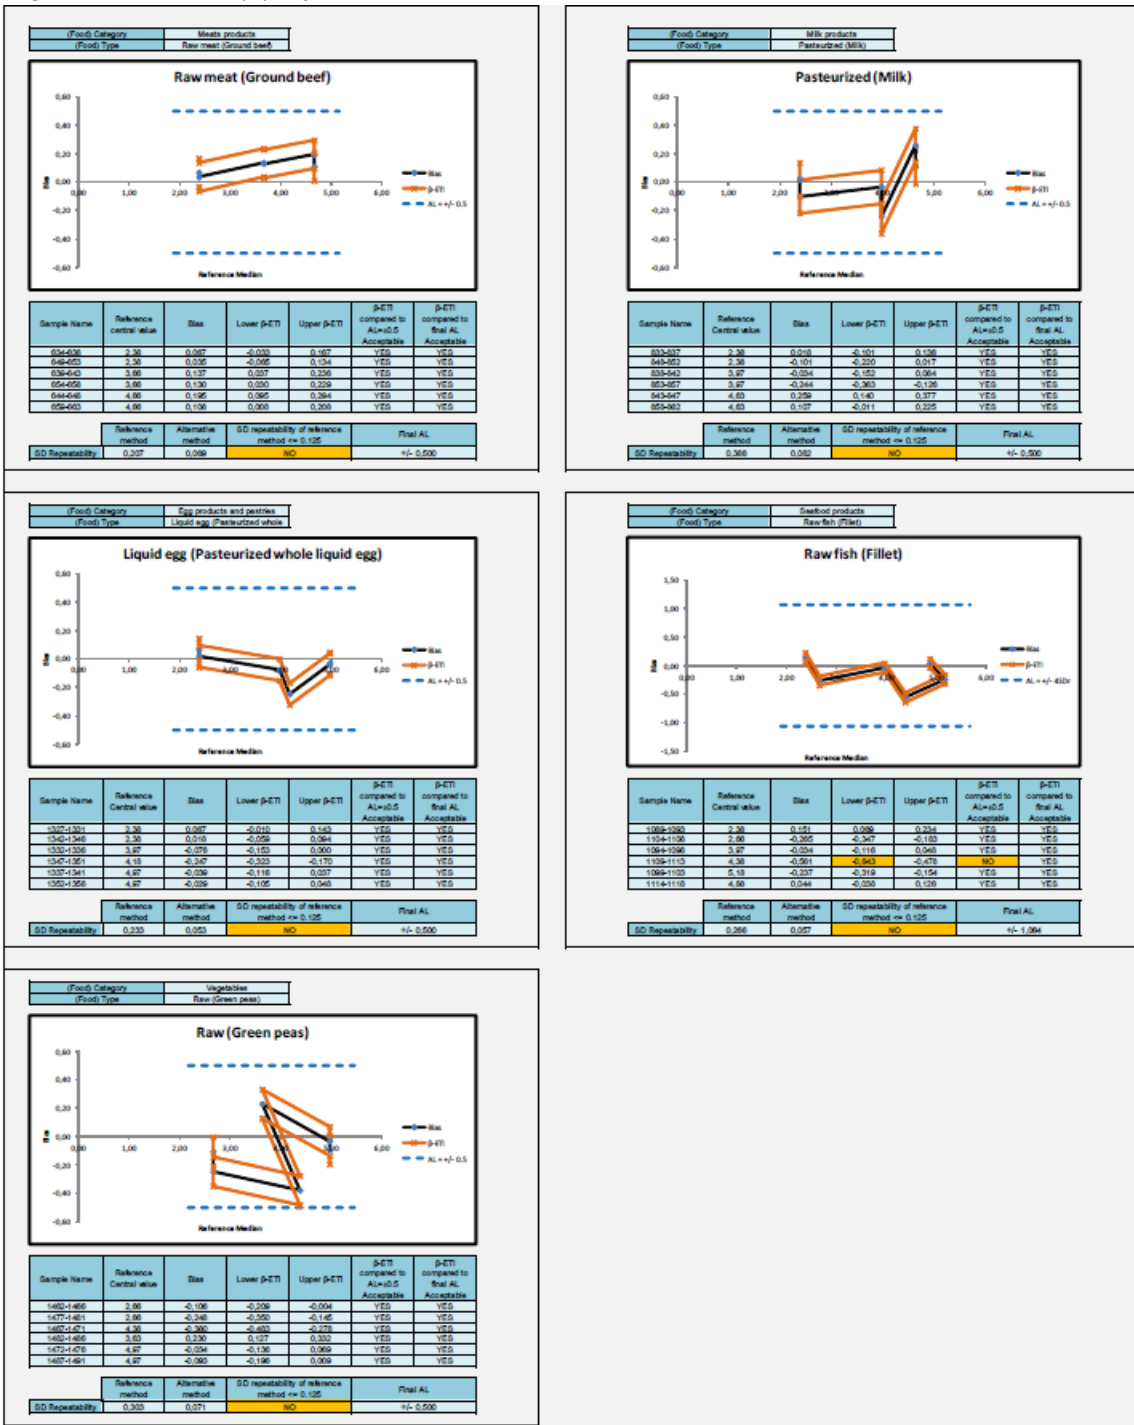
| (Food) Category | Meats products |
|---|---|
| (Food) Type | Raw meat (Ground beef) |

Raw meat (Ground beef)

0,60 0,40 0,20 0,00 -0,20 -0,40 -0,60
0,00 1,00 2,00 3,00 4,00 5,00 6,00
Bias
Bias
β-ETI
AL+-/- 0.5
Reference Median

| Sample Name | Reference central value | Bias | Lower β-ETI | Upper β-ETI | β-ETI compared to AL=±0.5 Acceptable | β-ETI compared to final AL Acceptable |
|---|---|---|---|---|---|---|
| 634-638 | 2,38 | 0,067 | -0,033 | 0,167 | YES | YES |
| 649-653 | 2,38 | 0,035 | -0,065 | 0,134 | YES | YES |
| 639-643 | 3,66 | 0,137 | 0,037 | 0,236 | YES | YES |
| 654-658 | 3,66 | 0,130 | 0,030 | 0,229 | YES | YES |
| 644-648 | 4,66 | 0,195 | 0,095 | 0,294 | YES | YES |
| 659-663 | 4,66 | 0,106 | 0,006 | 0,206 | YES | YES |

| | Reference method | Alternative method | SD repeatability of reference method <= 0.125 | Final AL |
|---|---|---|---|---|
| SD Repeatability | 0,207 | 0,069 | NO | +/- 0,500 |

| (Food) Category | Milk products |
|---|---|
| (Food) Type | Pasteurized (Milk) |

Pasteurized (Milk)

0,60 0,40 0,20 0,00 -0,20 -0,40 -0,60
0,00 1,00 2,00 3,00 4,00 5,00 6,00
Bias
Bias
β-ETI
AL+-/- 0.5
Reference Median

| Sample Name | Reference Central value | Bias | Lower β-ETI | Upper β-ETI | β-ETI compared to AL=±0.5 Acceptable | β-ETI compared to final AL Acceptable |
|---|---|---|---|---|---|---|
| 833-837 | 2,38 | 0,018 | -0,101 | 0,136 | YES | YES |
| 848-852 | 2,38 | -0,101 | -0,220 | 0,017 | YES | YES |
| 838-842 | 3,97 | -0,034 | -0,152 | 0,084 | YES | YES |
| 853-857 | 3,97 | -0,244 | -0,363 | -0,126 | YES | YES |
| 843-847 | 4,63 | 0,259 | 0,140 | 0,377 | YES | YES |
| 858-862 | 4,63 | 0,107 | -0,011 | 0,225 | YES | YES |

| | Reference method | Alternative method | SD repeatability of reference method <= 0.125 | Final AL |
|---|---|---|---|---|
| SD Repeatability | 0,368 | 0,082 | NO | +/- 0,500 |

| (Food) Category | Egg products and pastries |
|---|---|
| (Food) Type | Liquid egg (Pasteurized whole |

Liquid egg (Pasteurized whole liquid egg)

0,60 0,40 0,20 0,00 -0,20 -0,40 -0,60
0,00 1,00 2,00 3,00 4,00 5,00 6,00
Bias
Bias
β-ETI
AL+-/- 0.5
Reference Median

| Sample Name | Reference Central value | Bias | Lower β-ETI | Upper β-ETI | β-ETI compared to AL=±0.5 Acceptable | β-ETI compared to final AL Acceptable |
|---|---|---|---|---|---|---|
| 1327-1331 | 2,38 | 0,067 | -0,010 | 0,143 | YES | YES |
| 1342-1346 | 2,38 | 0,018 | -0,059 | 0,094 | YES | YES |
| 1332-1336 | 3,97 | -0,076 | -0,153 | 0,000 | YES | YES |
| 1347-1351 | 4,18 | -0,247 | -0,323 | -0,170 | YES | YES |
| 1337-1341 | 4,97 | -0,039 | -0,116 | 0,037 | YES | YES |
| 1352-1356 | 4,97 | -0,029 | -0,105 | 0,048 | YES | YES |

| | Reference method | Alternative method | SD repeatability of reference method <= 0.125 | Final AL |
|---|---|---|---|---|
| SD Repeatability | 0,233 | 0,053 | NO | +/- 0,500 |

| (Food) Category | Seafood products |
|---|---|
| (Food) Type | Raw fish (Fillet) |

Raw fish (Fillet)

1,50 1,00 0,50 0,00 -0,50 -1,00 -1,50
0,00 1,00 2,00 3,00 4,00 5,00 6,00
Bias
Bias
β-ETI
AL+-/- 4SDr
Reference Median

| Sample Name | Reference Central value | Bias | Lower β-ETI | Upper β-ETI | β-ETI compared to AL=±0.5 Acceptable | β-ETI compared to final AL Acceptable |
|---|---|---|---|---|---|---|
| 1089-1093 | 2,38 | 0,151 | 0,069 | 0,234 | YES | YES |
| 1104-1108 | 2,66 | -0,265 | -0,347 | -0,183 | YES | YES |
| 1094-1098 | 3,97 | -0,034 | -0,116 | 0,048 | YES | YES |
| 1109-1113 | 4,38 | -0,561 | -0,643 | -0,478 | NO | YES |
| 1099-1103 | 5,18 | -0,237 | -0,319 | -0,154 | YES | YES |
| 1114-1118 | 4,58 | 0,044 | -0,038 | 0,126 | YES | YES |

| | Reference method | Alternative method | SD repeatability of reference method <= 0.125 | Final AL |
|---|---|---|---|---|
| SD Repeatability | 0,266 | 0,057 | NO | +/- 1,064 |

| (Food) Category | Vegetables |
|---|---|
| (Food) Type | Raw (Green peas) |

Raw (Green peas)

0,60 0,40 0,20 0,00 -0,20 -0,40 -0,60
0,00 1,00 2,00 3,00 4,00 5,00 6,00
Bias
Bias
β-ETI
AL+-/- 0.5
Reference Median

| Sample Name | Reference Central value | Bias | Lower β-ETI | Upper β-ETI | β-ETI compared to AL=±0.5 Acceptable | β-ETI compared to final AL Acceptable |
|---|---|---|---|---|---|---|
| 1462-1466 | 2,66 | -0,106 | -0,209 | -0,004 | YES | YES |
| 1477-1481 | 2,66 | -0,248 | -0,350 | -0,145 | YES | YES |
| 1467-1471 | 4,38 | -0,380 | -0,483 | -0,278 | YES | YES |
| 1482-1486 | 3,63 | 0,230 | 0,127 | 0,332 | YES | YES |
| 1472-1476 | 4,97 | -0,034 | -0,136 | 0,069 | YES | YES |
| 1487-1491 | 4,97 | -0,093 | -0,196 | 0,009 | YES | YES |

| | Reference method | Alternative method | SD repeatability of reference method <= 0.125 | Final AL |
|---|---|---|---|---|
| SD Repeatability | 0,303 | 0,071 | NO | +/- 0,500 |